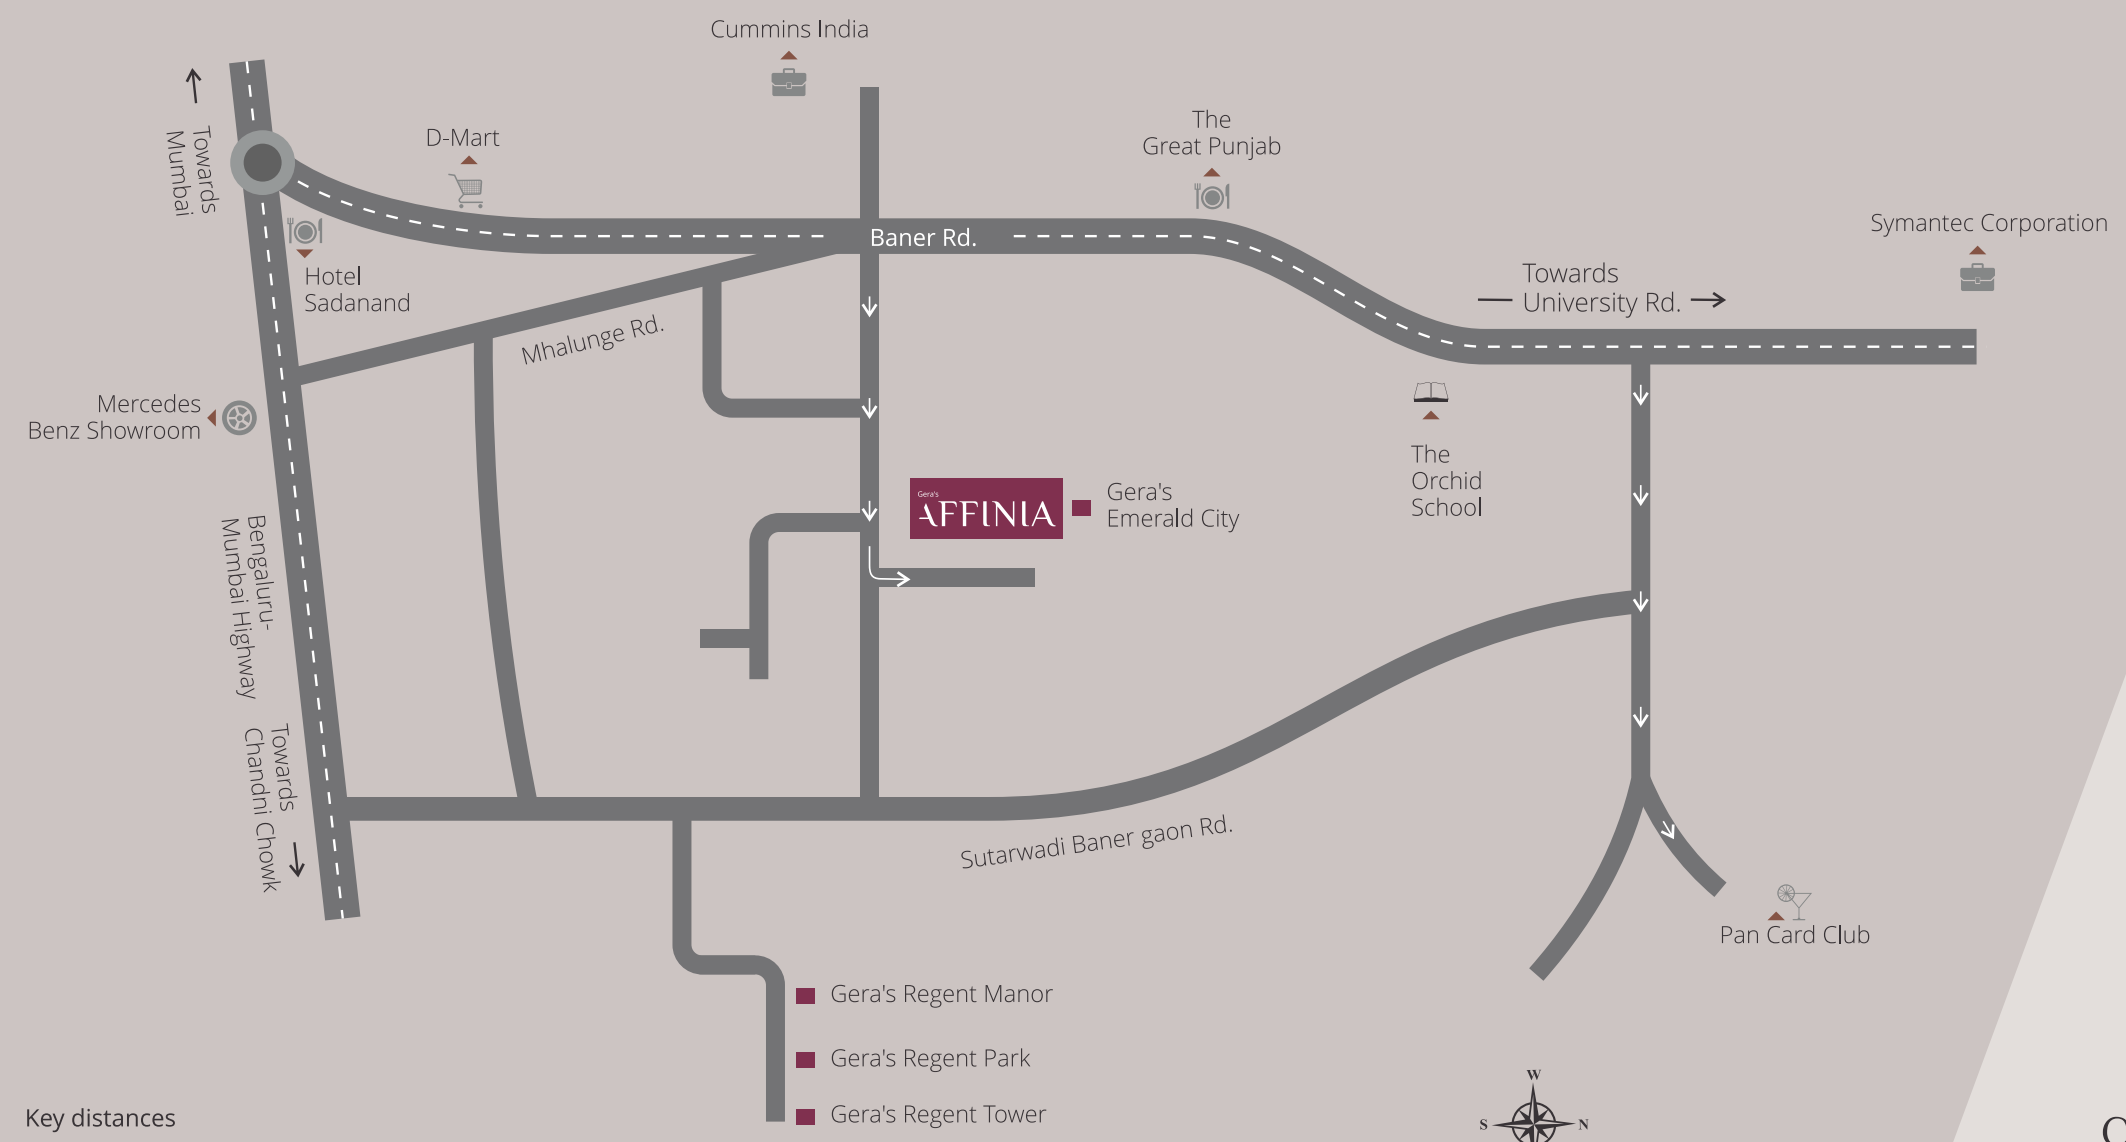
Cummins India

D-Mart

The Great Punjab

Symantec Corporation

Towards Mumbai

Hotel Sadanand

Baner Rd.

Towards University Rd.

Mhalunge Rd.

Mercedes Benz Showroom

The Orchid School

Gera's AFFINIA

Gera's Emerald City

Bengaluru-Mumbai Highway

Towards Chandni Chowk

Sutarwadi Baner gaon Rd.

Pan Card Club

Gera's Regent Manor

Gera's Regent Park

Gera's Regent Tower

Key distances

W
S
N